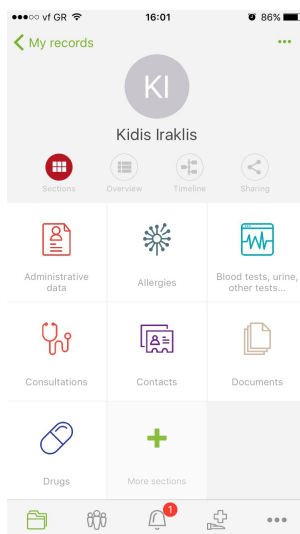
●●●○○ vf GR 16:01 86%

My records •••

KI

Kidis Iraklis

Sections Overview Timeline Sharing

Administrative data

Allergies

Blood tests, urine, other tests...

Consultations

Contacts

Documents

Drugs

More sections

1

•••